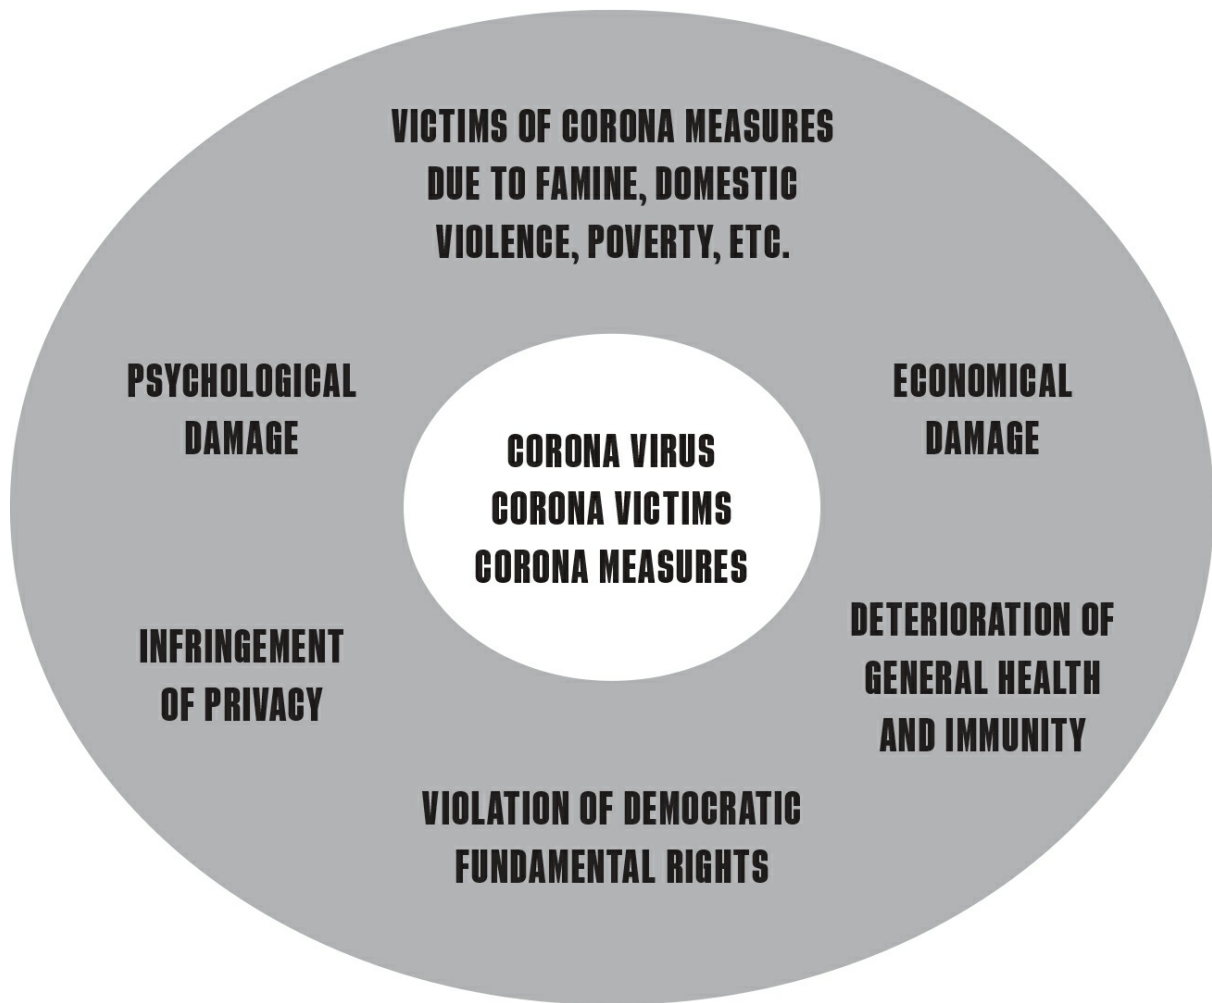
VICTIMS OF CORONA MEASURES DUE TO FAMINE, DOMESTIC VIOLENCE, POVERTY, ETC.

PSYCHOLOGICAL DAMAGE

ECONOMICAL DAMAGE

CORONA VIRUS
CORONA VICTIMS
CORONA MEASURES

INFRINGEMENT OF PRIVACY

DETERIORATION OF GENERAL HEALTH AND IMMUNITY

VIOLATION OF DEMOCRATIC FUNDAMENTAL RIGHTS